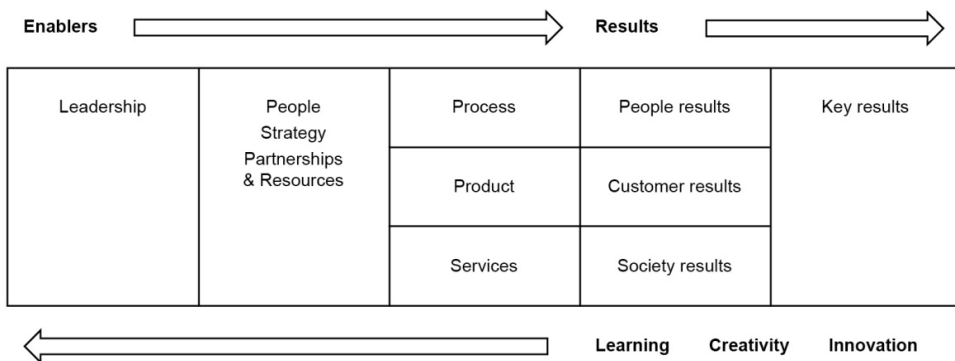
Enablers

Results

| Leadership | People Strategy Partnerships & Resources | Process | People results | Key results |
|---|---|---|---|---|
| | | Product | Customer results | |
| | | Services | Society results | |

Learning Creativity Innovation